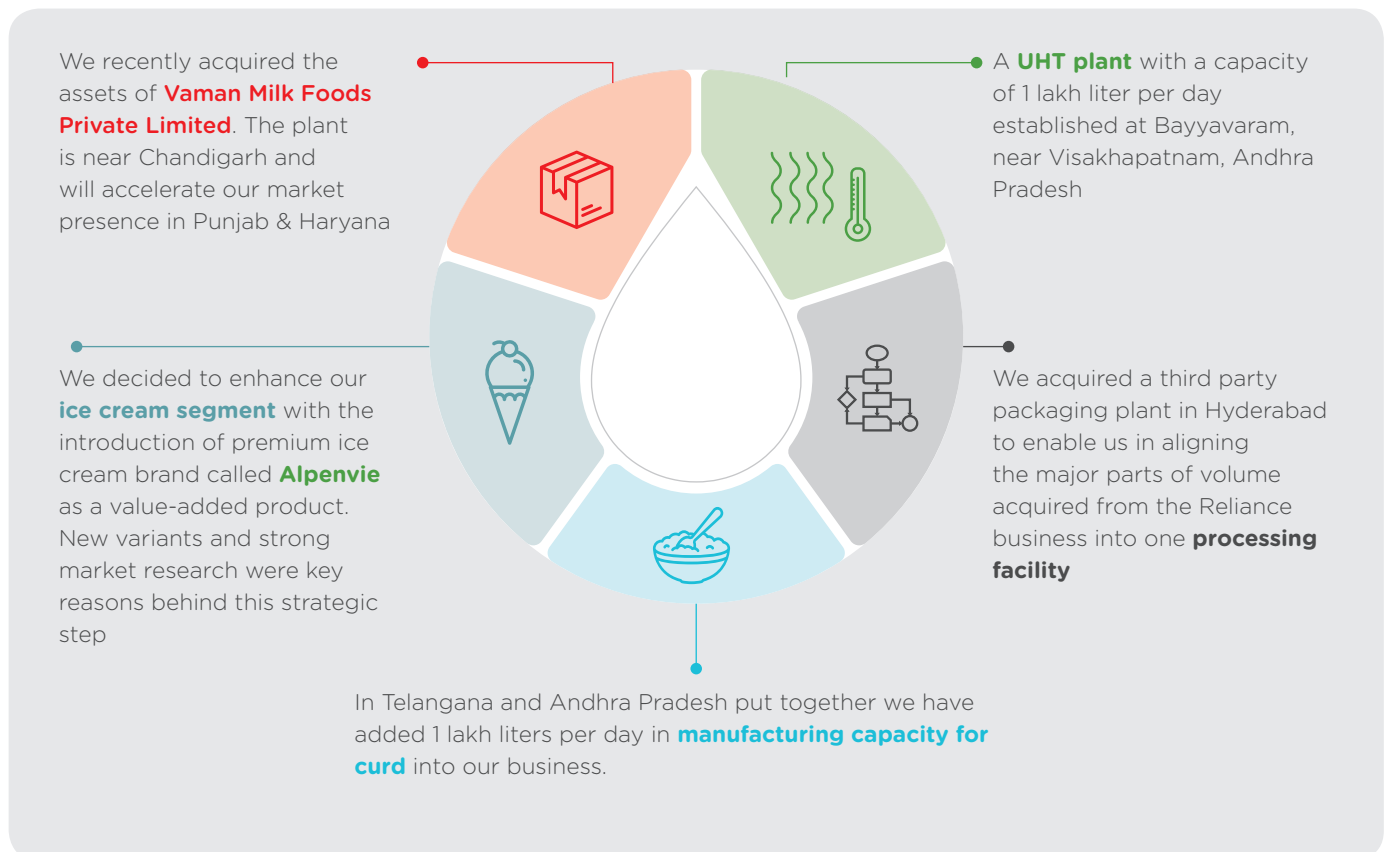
We recently acquired the assets of Vaman Milk Foods Private Limited. The plant is near Chandigarh and will accelerate our market presence in Punjab & Haryana

A UHT plant with a capacity of 1 lakh liter per day established at Bayyavaram, near Visakhapatnam, Andhra Pradesh

We decided to enhance our ice cream segment with the introduction of premium ice cream brand called Alpenvie as a value-added product. New variants and strong market research were key reasons behind this strategic step

We acquired a third party packaging plant in Hyderabad to enable us in aligning the major parts of volume acquired from the Reliance business into one processing facility

In Telangana and Andhra Pradesh put together we have added 1 lakh liters per day in manufacturing capacity for curd into our business.